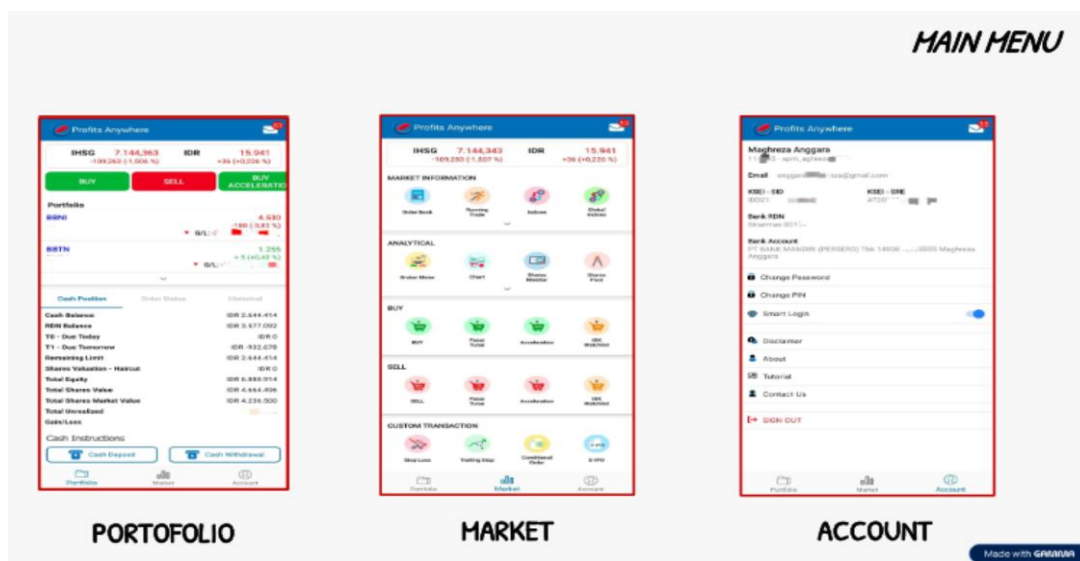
MAIN MENU

Profits Anywhere

IHSG 7.144,363 -109,263 (-1,506 %) IDR 15.941 +36 (+0,226 %)

BUY SELL BUY ACCELERATION

Portfolio

BBNI 4.530 -180 (-3,83 %) G/L:

BBTN 1.255 +5 (+0,40 %) G/L:

Cash Position Order Status Historical

Cash Balance IDR 2.444.414
RDN Balance IDR 3.377.092
T0 - Due Today IDR 0
T1 - Due Tomorrow IDR -932.678
Remaining Limit IDR 2.444.414
Shares Valuation - Haircut IDR 0
Total Equity IDR 6.880.914
Total Shares Value IDR 4.464.496
Total Shares Market Value IDR 4.236.500
Total Unrealized Gain/Loss

Cash Instructions

Cash Deposit Cash Withdrawal

Portfolio Market Account

Profits Anywhere

IHSG 7.144,343 -109,283 (-1,507 %) IDR 15.941 +36 (+0,226 %)

MARKET INFORMATION
Order Book Running Trade Indices Global Indices

ANALYTICAL
Broker Move Chart Shares Monitor Shares Find

BUY
BUY Force Time Acceleration GBK Watchlist

SELL
SELL Force Time Acceleration GBK Watchlist

CUSTOM TRANSACTION
Stop Loss Trailing Stop Conditional Order E-IPO

Portfolio Market Account

Profits Anywhere

Maghreza Anggara

Email

KSEI - SID KSEI - SRE

Bank RDN

Bank Account
PT BANK MANDIRI (PERSERO) Tbk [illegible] Maghreza Anggara

Change Password
Change PIN
Smart Login
Disclaimer
About
Tutorial
Contact Us
SIGN OUT

Portfolio Market Account

PORTOFOLIO

MARKET

ACCOUNT

Made with GAMMA